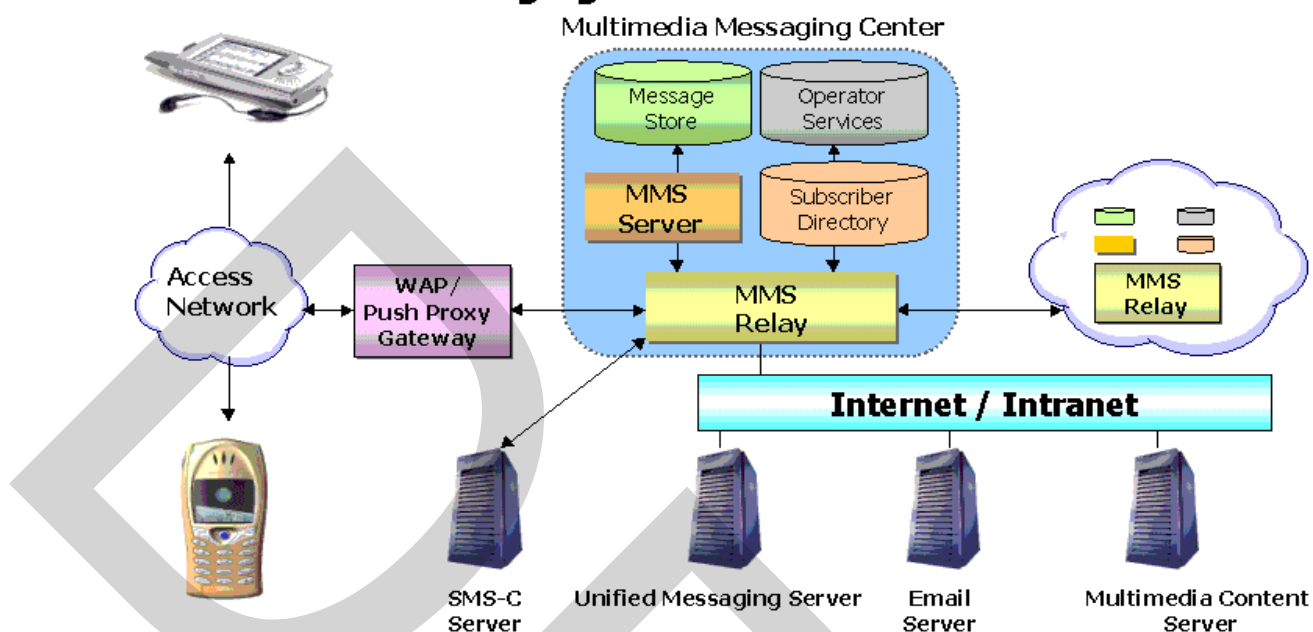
Multimedia Messaging Center

Message Store

Operator Services

MMS Server

Subscriber Directory

Access Network

WAP / Push Proxy Gateway

MMS Relay

MMS Relay

Internet / Intranet

SMS-C Server

Unified Messaging Server

Email Server

Multimedia Content Server